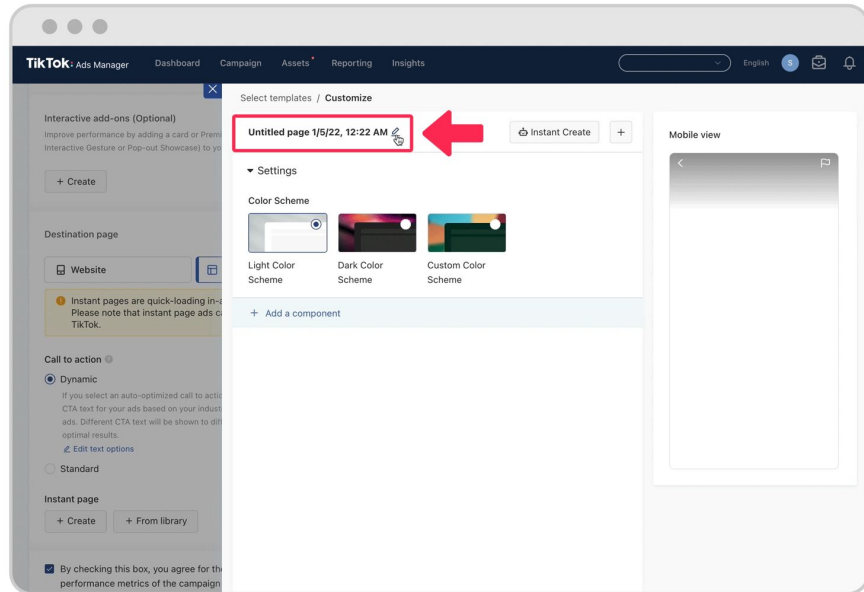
TikTok: Ads Manager Dashboard Campaign Assets Reporting Insights English S

Interactive add-ons (Optional)
Improve performance by adding a card or Prem
Interactive Gesture or Pop-out Showcase) to yo

+ Create

Destination page

Website

Instant pages are quick-loading in-
Please note that instant page ads c
TikTok.

Call to action

Dynamic
If you select an auto-optimized call to actio
CTA text for your ads based on your indust
ads. Different CTA text will be shown to dif
optimal results.
Edit text options

Standard

Instant page
+ Create + From library

By checking this box, you agree for th
performance metrics of the campaign

Select templates / Customize

Untitled page 1/5/22, 12:22 AM

Instant Create +

Settings

Color Scheme

Light Color Scheme
Dark Color Scheme
Custom Color Scheme

+ Add a component

Mobile view